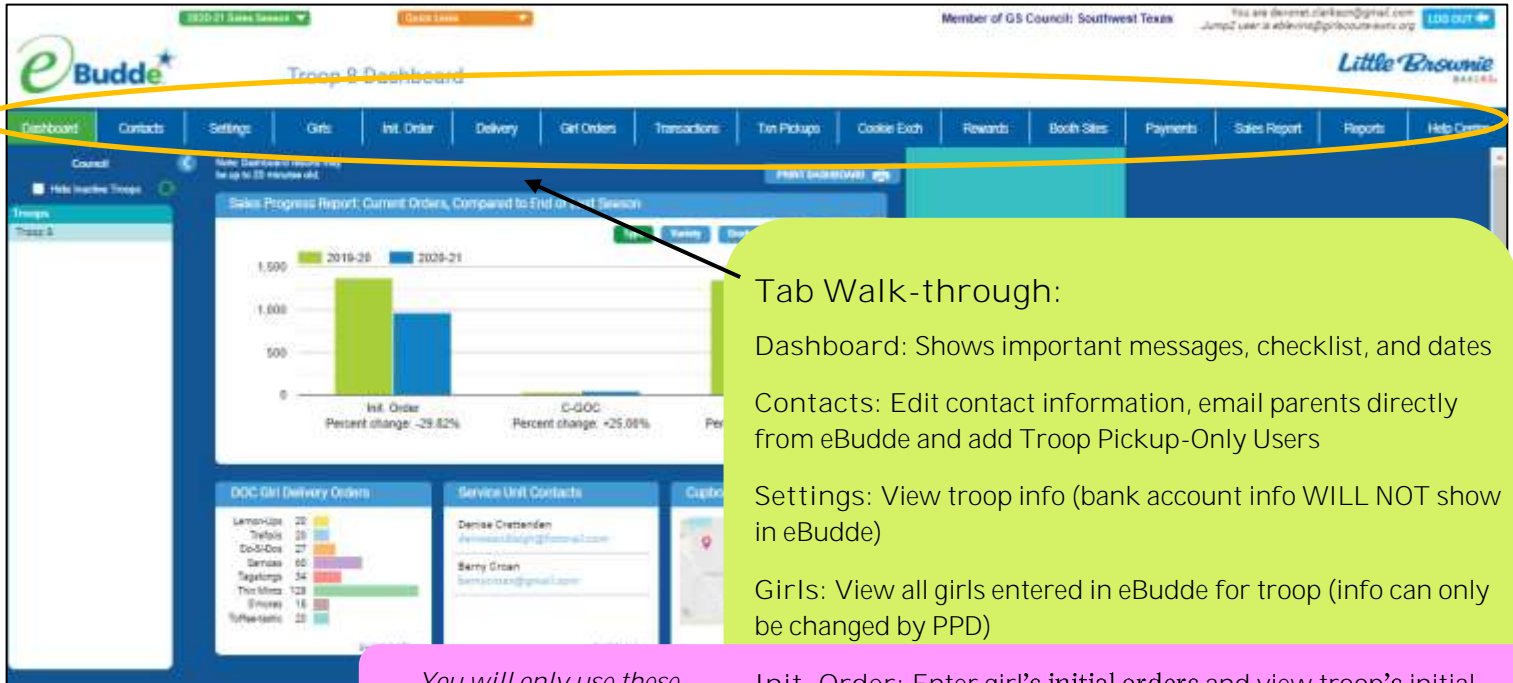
2020-21 Sales Season ▼ Quick Links ▼ Member of GS Council: Southwest Texas You are devonet.clarkson@gmail.com Jump2 user is ebkevins@girlscouts-swtx.org LOG OUT

eBudde Troop 9 Dashboard Little Brownie BAKERS

Dashboard | Contacts | Settings | Girls | Init. Order | Delivery | Girl Orders | Transactions | Txn Pickups | Cookie Exch | Rewards | Booth Sites | Payments | Sales Report | Reports | Help Center

Council

Hide Inactive Troops

Troops

Troop 9

Note: Dashboard results may be up to 20 minutes old.

PRINT DASHBOARD

Sales Progress Report: Current Orders, Compared to End of Last Season

2019-20 2020-21

1,500
1,000
500
0

Init. Order Percent change: -29.82%

C-GOC Percent change: +25.00%

Per

DOC Girl Delivery Orders

Lemon-Ups 20
Trefoils 20
Do-Si-Dos 27
Samoas 60
Tagalongs 34
Thin Mints 128
S'mores 16
Toffee-tastic 20

Service Unit Contacts

Denise Crettenden

Barny Croan

Cupbo

Tab Walk-through:

Dashboard: Shows important messages, checklist, and dates

Contacts: Edit contact information, email parents directly from eBudde and add Troop Pickup-Only Users

Settings: View troop info (bank account info WILL NOT show in eBudde)

Girls: View all girls entered in eBudde for troop (info can only be changed by PPD)

You will only use these

Init. Order: Enter girl's initial orders and view troop's initial